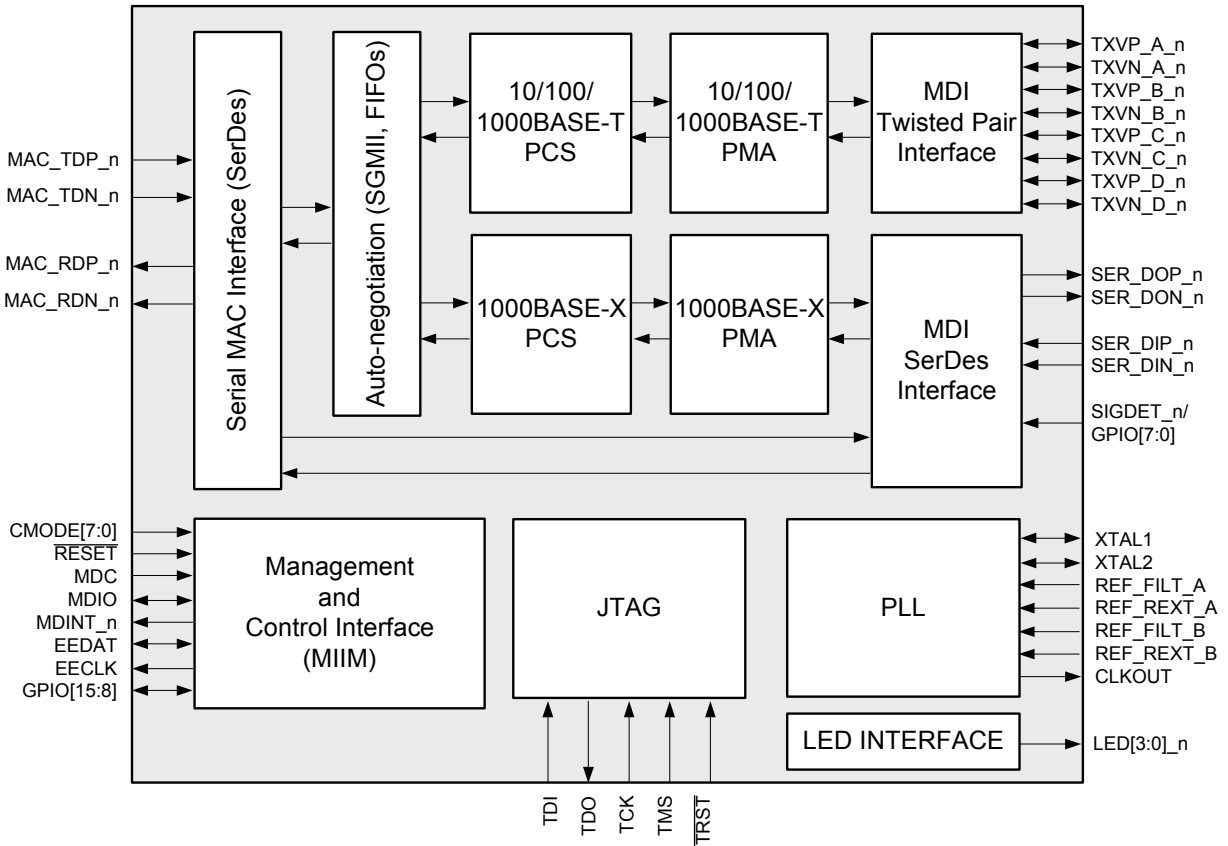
MAC_TDP_n
MAC_TDN_n
MAC_RDP_n
MAC_RDN_n

Serial MAC Interface (SerDes)

Auto-negotiation (SGMII, FIFOs)

10/100/
1000BASE-T
PCS

10/100/
1000BASE-T
PMA

MDI
Twisted Pair
Interface

TXVP_A_n
TXVN_A_n
TXVP_B_n
TXVN_B_n
TXVP_C_n
TXVN_C_n
TXVP_D_n
TXVN_D_n

1000BASE-X
PCS

1000BASE-X
PMA

MDI
SerDes
Interface

SER_DOP_n
SER_DON_n
SER_DIP_n
SER_DIN_n
SIGDET_n/
GPIO[7:0]

CMODE[7:0]
$\overline{\text{RESET}}$
MDC
MDIO
MDINT_n
EEDAT
EECLK
GPIO[15:8]

Management
and
Control Interface
(MIIM)

JTAG

PLL

XTAL1
XTAL2
REF_FILT_A
REF_REXT_A
REF_FILT_B
REF_REXT_B
CLKOUT

LED INTERFACE

LED[3:0]_n

TDI
TDO
TCK
TMS
$\overline{\text{TRST}}$